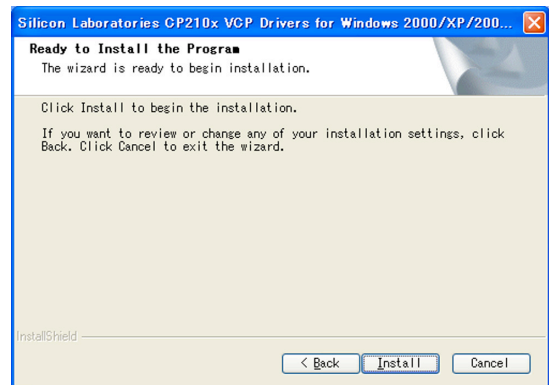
Silicon Laboratories CP210x VCP Drivers for Windows 2000/XP/200...

Ready to Install the Program
The wizard is ready to begin installation.

Click Install to begin the installation.

If you want to review or change any of your installation settings, click Back. Click Cancel to exit the wizard.

InstallShield

< Back
Install
Cancel